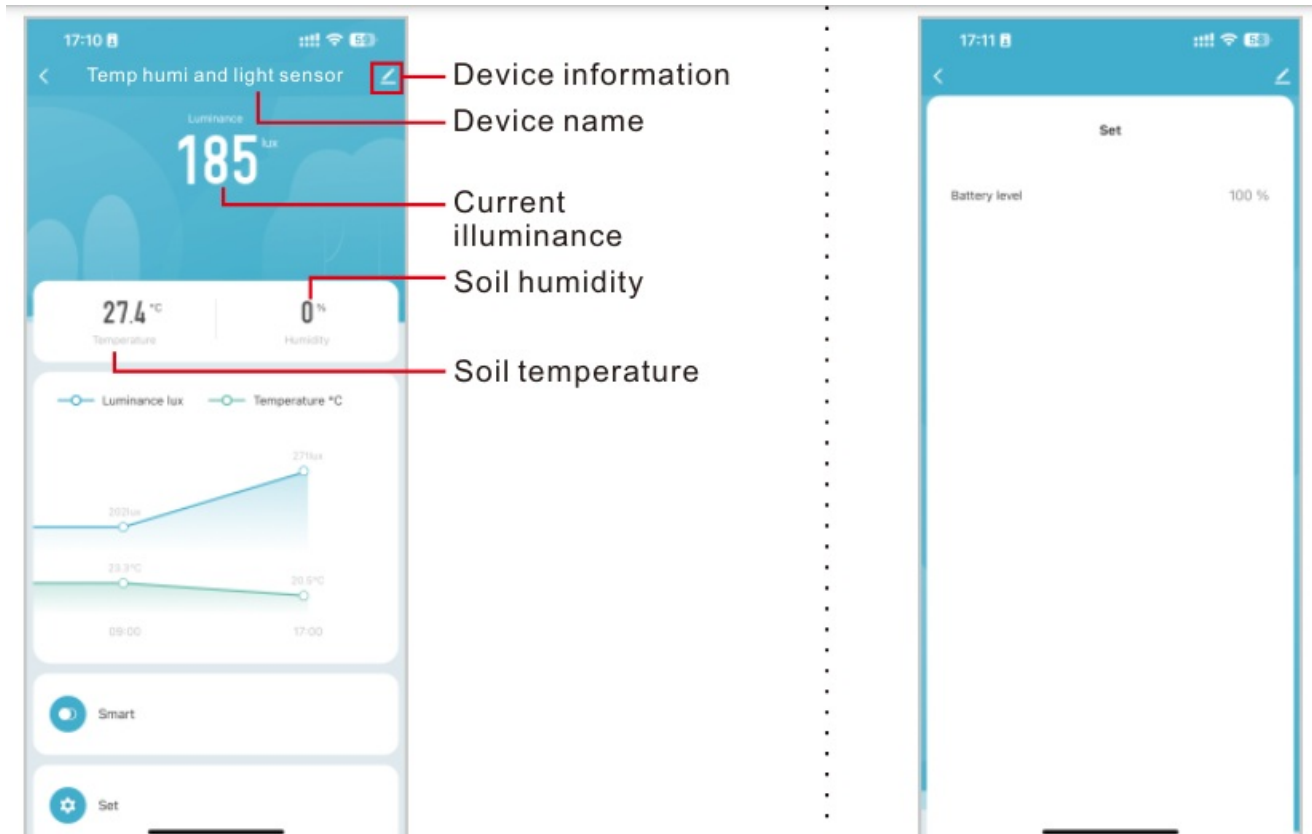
17:10

Temp humi and light sensor

Luminance

185 lux

27.4 °C
Temperature

0 %
Humidity

Luminance lux    Temperature °C

271lux

202lux

23.3°C

20.5°C

09:00    17:00

Smart

Set

Device information

Device name

Current illuminance

Soil humidity

Soil temperature

17:11

Set

Battery level    100 %